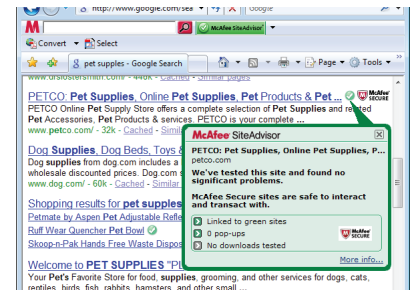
http://www.google.com/sea
Google
McAfee SiteAdvisor
Convert Select
pet supplies - Google Search
Page Tools
www.drsfostersmith.com - 440k - Cached - Similar pages
PETCO: Pet Supplies, Online Pet Supplies, Pet Products & Pet
PETCO Online Pet Supply Store offers a complete selection of Pet Supplies and related Pet Accessories, Pet Products & services. PETCO is your complete
www.petco.com/ - 32k - Cached - Simila
Dog Supplies, Dog Beds, Toys &
Dog supplies from dog.com includes a
wholesale discounted prices. Dog.com
www.dog.com/ - 60k - Cached - Simil
Shopping results for pet supplies
Petmate by Aspen Pet Adjustable Refle
Ruff Wear Quencher Pet Bowl
Skoop-n-Pak Hands Free Waste Dispos
Welcome to PET SUPPLIES "PL
Your Pet's Favorite Store for food, supplies, grooming, and other services for dogs, cats, reptiles, birds, fish, rabbits, hamsters, and other small ...
McAfee SiteAdvisor
PETCO: Pet Supplies, Online Pet Supplies, P...
petco.com
We've tested this site and found no significant problems.
McAfee Secure sites are safe to interact and transact with.
Linked to green sites
0 pop-ups
No downloads tested
McAfee SECURE
More info...
McAfee SECURE